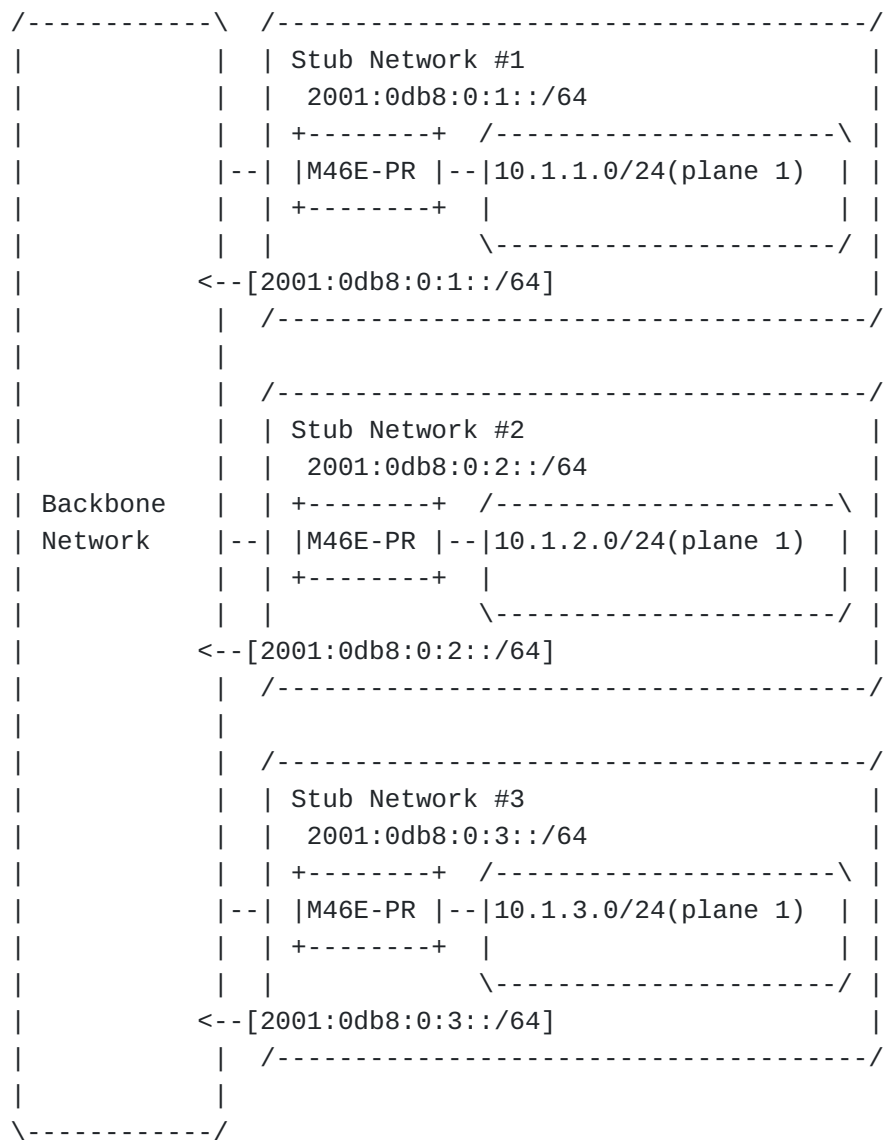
Stub Network #1
2001:0db8:0:1::/64
M46E-PR
10.1.1.0/24(plane 1)
<--[2001:0db8:0:1::/64]

Stub Network #2
2001:0db8:0:2::/64
Backbone Network
M46E-PR
10.1.2.0/24(plane 1)
<--[2001:0db8:0:2::/64]

Stub Network #3
2001:0db8:0:3::/64
M46E-PR
10.1.3.0/24(plane 1)
<--[2001:0db8:0:3::/64]